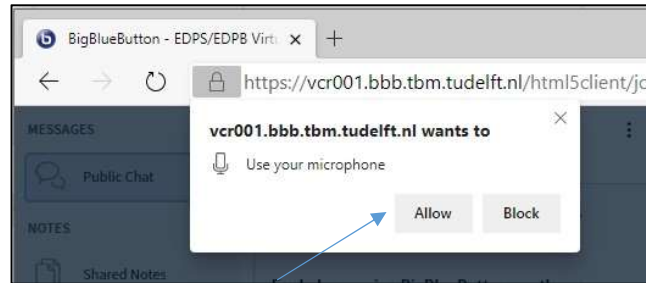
BigBlueButton - EDPS/EDPB Virt ×

+

https://vcr001.bbb.tbm.tudelft.nl/html5client/jo

MESSAGES

Public Chat

NOTES

Shared Notes

vcr001.bbb.tbm.tudelft.nl wants to

Use your microphone

Allow

Block

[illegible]